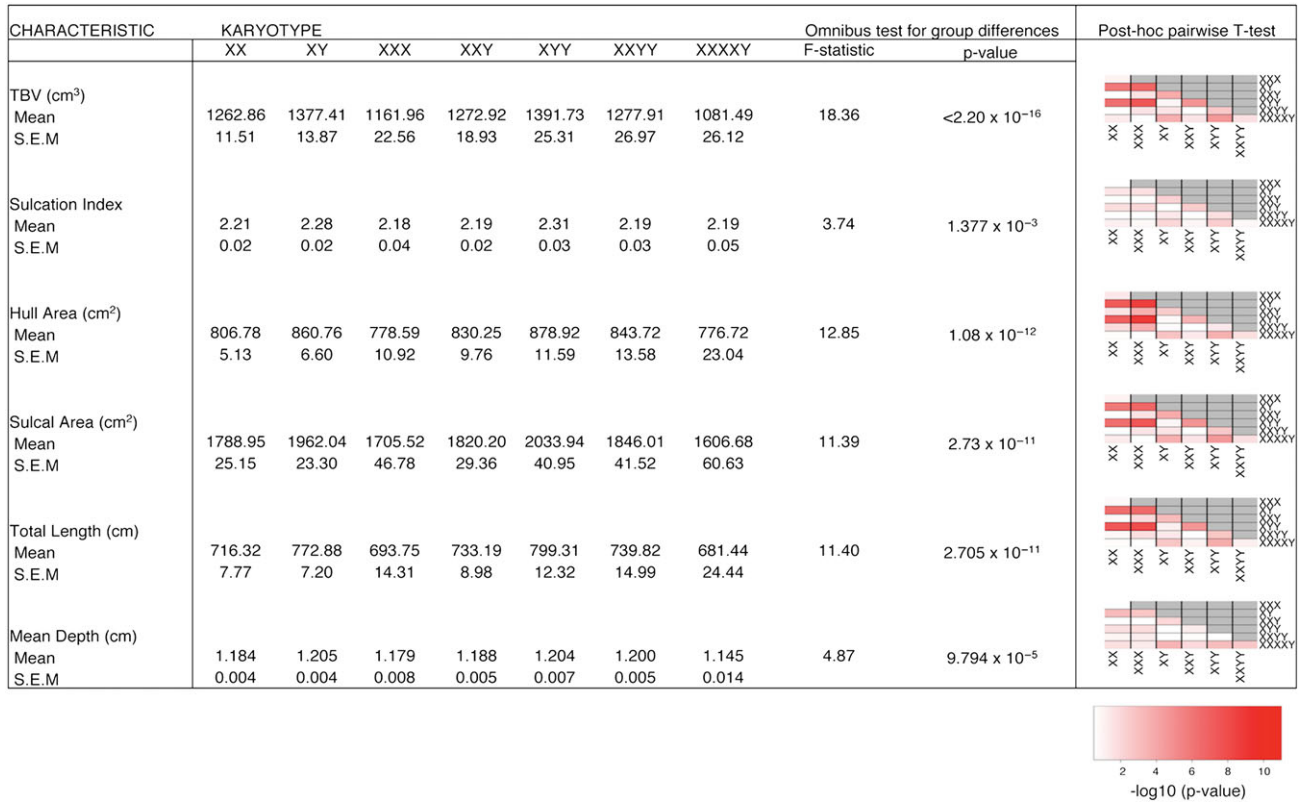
| CHARACTERISTIC | KARYOTYPE XX | XY | XXX | XXY | XYY | XXYY | XXXXY | Omnibus test for group differences F-statistic | p-value | Post-hoc pairwise T-test |
|---|---|---|---|---|---|---|---|---|---|---|
| TBV (cm$^3$) | | | | | | | | | | XXX XY XXY XYY XXYY XXXXY XX XXX XY XXY XYY XXYY |
| Mean | 1262.86 | 1377.41 | 1161.96 | 1272.92 | 1391.73 | 1277.91 | 1081.49 | 18.36 | <2.20 x $10^{-16}$ | |
| S.E.M | 11.51 | 13.87 | 22.56 | 18.93 | 25.31 | 26.97 | 26.12 | | | |
| Sulcation Index | | | | | | | | | | XXX XY XXY XYY XXYY XXXXY XX XXX XY XXY XYY XXYY |
| Mean | 2.21 | 2.28 | 2.18 | 2.19 | 2.31 | 2.19 | 2.19 | 3.74 | 1.377 x $10^{-3}$ | |
| S.E.M | 0.02 | 0.02 | 0.04 | 0.02 | 0.03 | 0.03 | 0.05 | | | |
| Hull Area (cm$^2$) | | | | | | | | | | XXX XY XXY XYY XXYY XXXXY XX XXX XY XXY XYY XXYY |
| Mean | 806.78 | 860.76 | 778.59 | 830.25 | 878.92 | 843.72 | 776.72 | 12.85 | 1.08 x $10^{-12}$ | |
| S.E.M | 5.13 | 6.60 | 10.92 | 9.76 | 11.59 | 13.58 | 23.04 | | | |
| Sulcal Area (cm$^2$) | | | | | | | | | | XXX XY XXY XYY XXYY XXXXY XX XXX XY XXY XYY XXYY |
| Mean | 1788.95 | 1962.04 | 1705.52 | 1820.20 | 2033.94 | 1846.01 | 1606.68 | 11.39 | 2.73 x $10^{-11}$ | |
| S.E.M | 25.15 | 23.30 | 46.78 | 29.36 | 40.95 | 41.52 | 60.63 | | | |
| Total Length (cm) | | | | | | | | | | XXX XY XXY XYY XXYY XXXXY XX XXX XY XXY XYY XXYY |
| Mean | 716.32 | 772.88 | 693.75 | 733.19 | 799.31 | 739.82 | 681.44 | 11.40 | 2.705 x $10^{-11}$ | |
| S.E.M | 7.77 | 7.20 | 14.31 | 8.98 | 12.32 | 14.99 | 24.44 | | | |
| Mean Depth (cm) | | | | | | | | | | XXX XY XXY XYY XXYY XXXXY XX XXX XY XXY XYY XXYY |
| Mean | 1.184 | 1.205 | 1.179 | 1.188 | 1.204 | 1.200 | 1.145 | 4.87 | 9.794 x $10^{-5}$ | |
| S.E.M | 0.004 | 0.004 | 0.008 | 0.005 | 0.007 | 0.005 | 0.014 | | | |

2 4 6 8 10
-log10 (p-value)